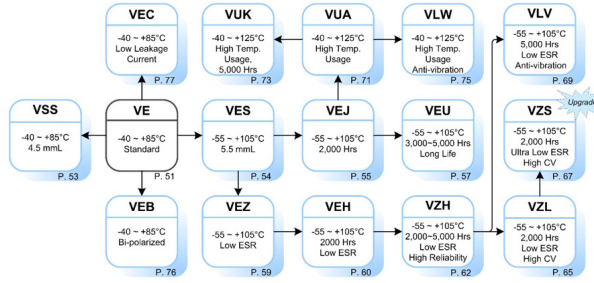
VEC
-40 ~ +85°C
Low Leakage Current
P. 77

VUK
-40 ~ +125°C
High Temp. Usage, 5,000 Hrs
P. 73

VUA
-40 ~ +125°C
High Temp. Usage
P. 71

VLW
-40 ~ +125°C
High Temp. Usage
Anti-vibration
P. 75

VLV
-55 ~ +105°C
5,000 Hrs
Low ESR
Anti-vibration
P. 69

VSS
-40 ~ +85°C
4.5 mmL
P. 53

VE
-40 ~ +85°C
Standard
P. 51

VES
-55 ~ +105°C
5.5 mmL
P. 54

VEJ
-55 ~ +105°C
2,000 Hrs
P. 55

VEU
-55 ~ +105°C
3,000~5,000 Hrs
Long Life
P. 57

Upgrade

VZS
-55 ~ +105°C
2,000 Hrs
Ultra Low ESR
High CV
P. 67

VEB
-40 ~ +85°C
Bi-polarized
P. 76

VEZ
-55 ~ +105°C
Low ESR
P. 59

VEH
-55 ~ +105°C
2000 Hrs
Low ESR
P. 60

VZH
-55 ~ +105°C
2,000~5,000 Hrs
Low ESR
High Reliability
P. 62

VZL
-55 ~ +105°C
2,000 Hrs
Low ESR
High CV
P. 65